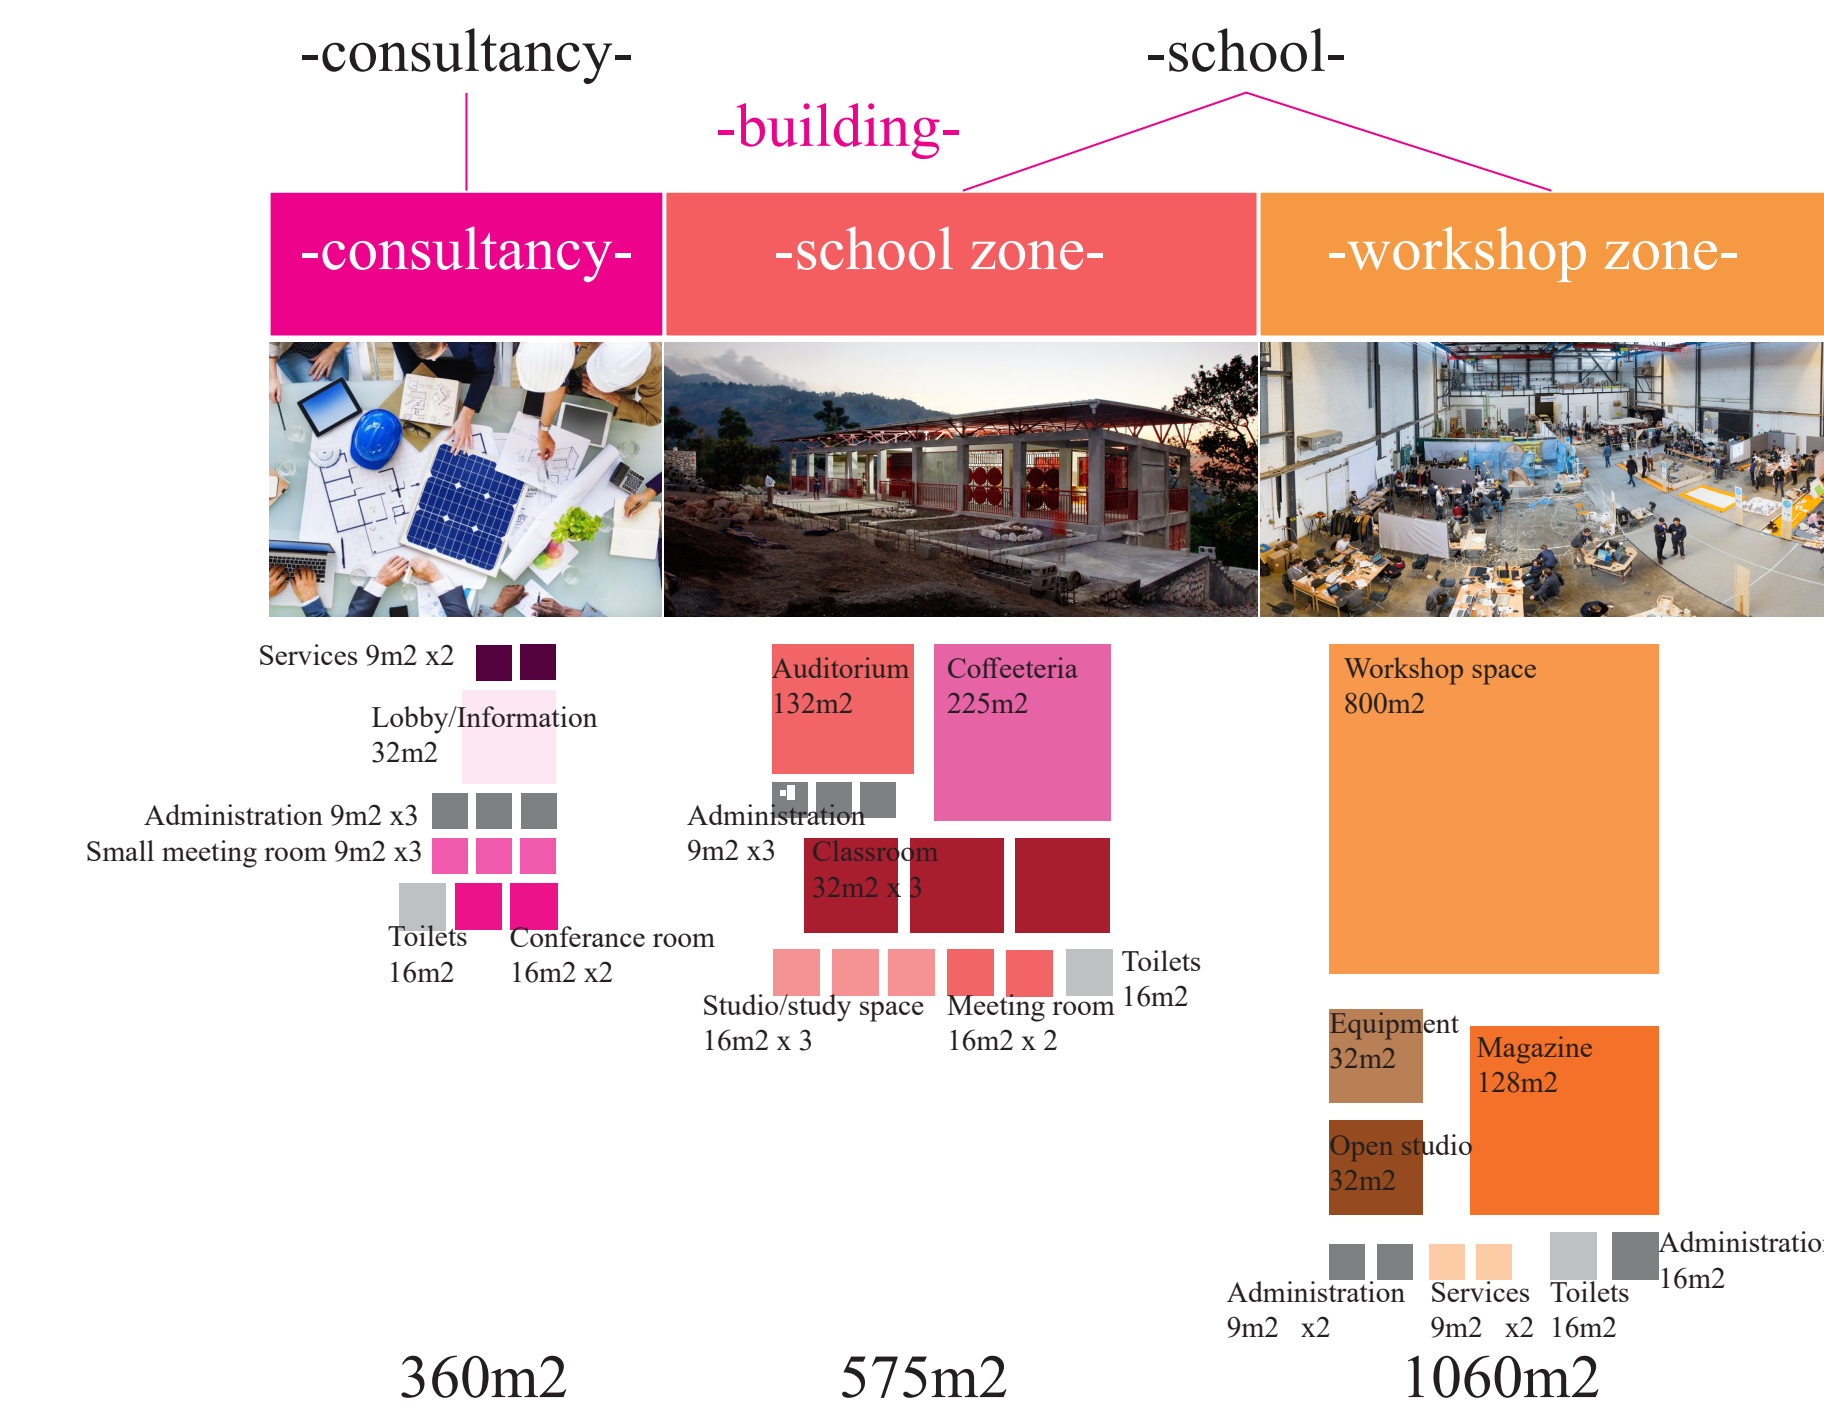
-consultancy-

-school-

-building-

-consultancy-

-school zone-

-workshop zone-

Services 9m2 x2

Lobby/Information 32m2

Administration 9m2 x3

Small meeting room 9m2 x3

Toilets 16m2

Conferance room 16m2 x2

Auditorium 132m2

Coffeeteria 225m2

Administration 9m2 x3

Classroom 32m2 x 3

Toilets 16m2

Studio/study space 16m2 x 3

Meeting room 16m2 x 2

Workshop space 800m2

Equipment 32m2

Magazine 128m2

Open studio 32m2

Administratio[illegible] 16m2

Administration 9m2 x2

Services 9m2 x2

Toilets 16m2

360m2

575m2

1060m2